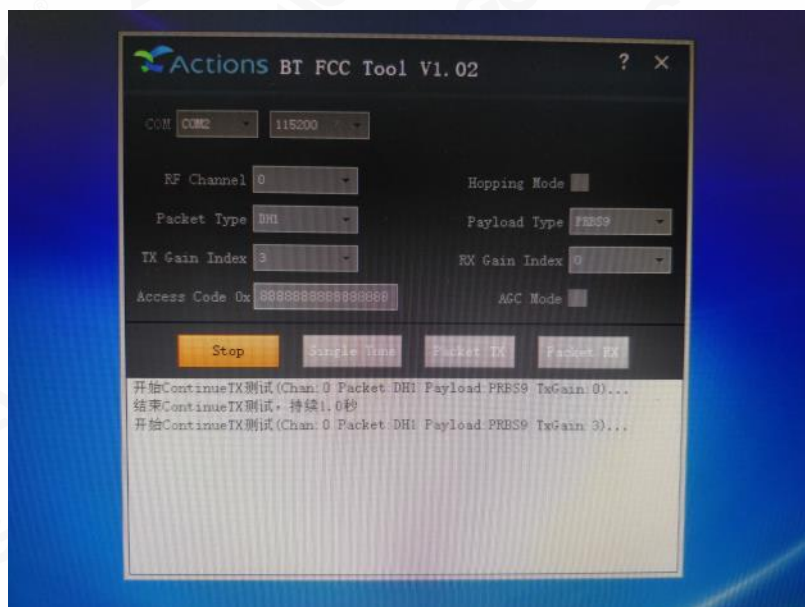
Actions BT FCC Tool V1.02

? ×

COM COM2 115200

RF Channel 0

Hopping Mode

Packet Type DH1

Payload Type PRBS9

TX Gain Index 3

RX Gain Index 0

Access Code 0x 8888888888888888

AGC Mode

Stop

Single Tone

Packet TX

Packet RX

开始ContinueTX测试(Chan:0 Packet:DH1 Payload:PRBS9 TxGain:0)...
结束ContinueTX测试，持续1.0秒
开始ContinueTX测试(Chan:0 Packet:DH1 Payload:PRBS9 TxGain:3)...